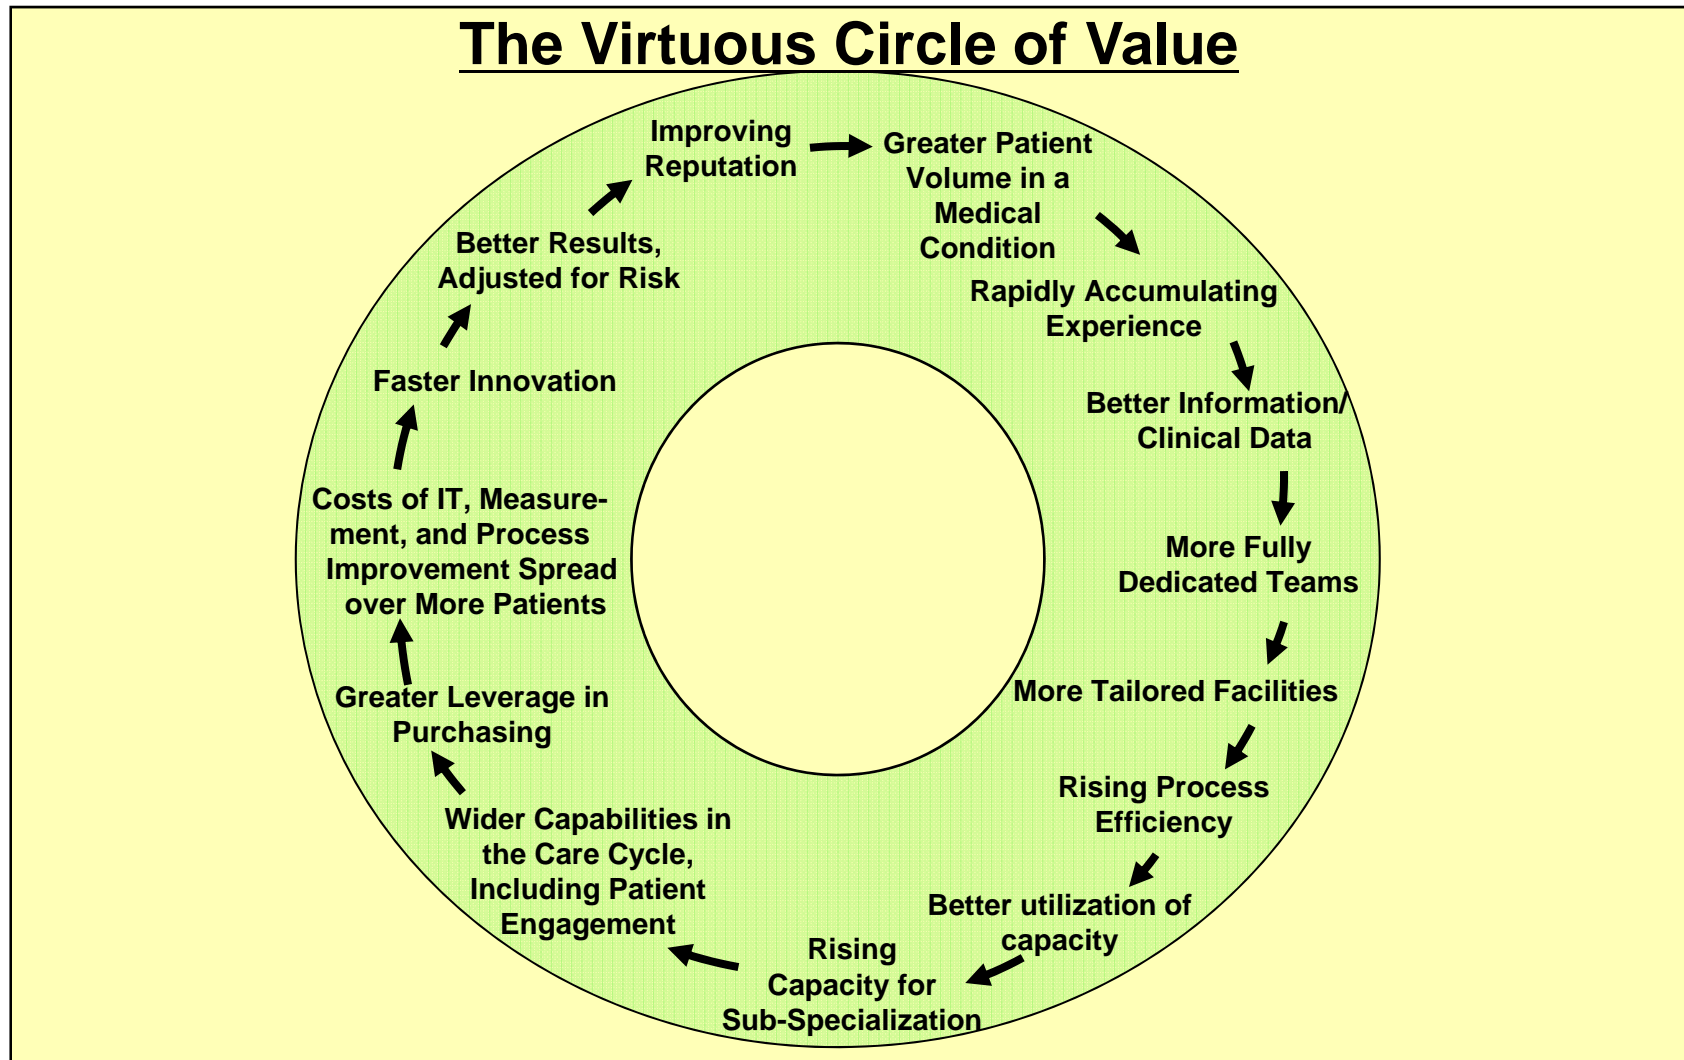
The Virtuous Circle of Value

Improving Reputation

Greater Patient Volume in a Medical Condition

Rapidly Accumulating Experience

Better Information/ Clinical Data

More Fully Dedicated Teams

More Tailored Facilities

Rising Process Efficiency

Better utilization of capacity

Rising Capacity for Sub-Specialization

Wider Capabilities in the Care Cycle, Including Patient Engagement

Greater Leverage in Purchasing

Costs of IT, Measurement, and Process Improvement Spread over More Patients

Faster Innovation

Better Results, Adjusted for Risk